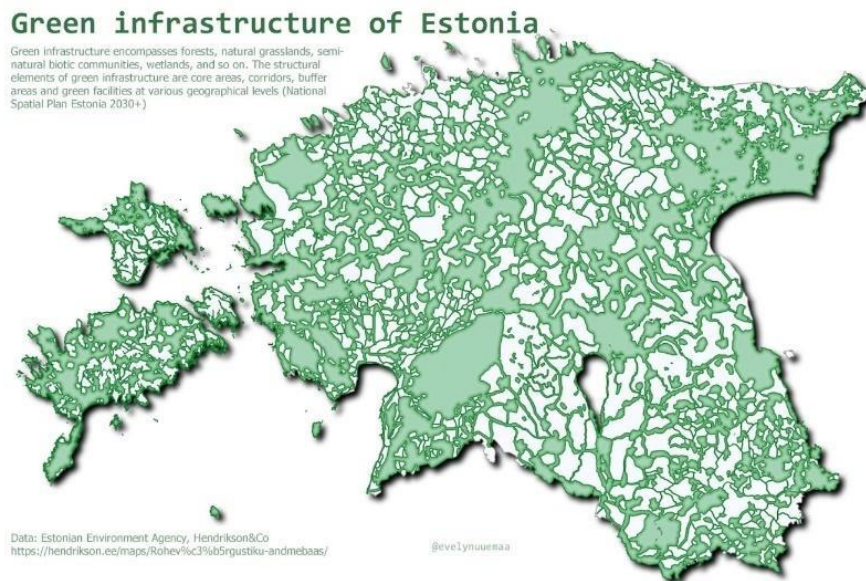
Green infrastructure of Estonia

Green infrastructure encompasses forests, natural grasslands, semi-natural biotic communities, wetlands, and so on. The structural elements of green infrastructure are core areas, corridors, buffer areas and green facilities at various geographical levels (National Spatial Plan Estonia 2030+)

Data: Estonian Environment Agency, Hendrikson&Co
https://hendrikson.ee/maps/Rohev%c3%b5rgustiku-andmebaas/

@evelynuuemaa